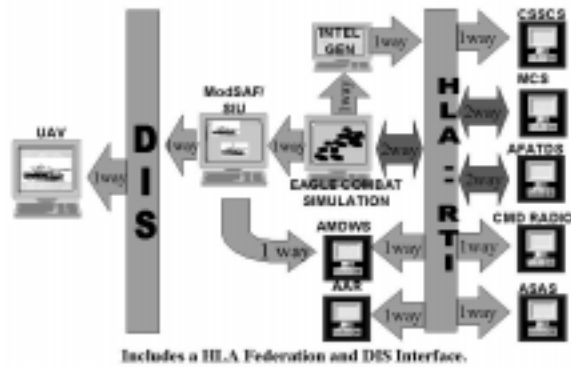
UAV

DIS

1way

ModSAF/ SIU

1way

INTEL GEN

1way

1way

EAGLE COMBAT SIMULATION

2way

HLA - RTI

1way

CSSCS

2way

MCS

2way

APATDS

1way

CMD RADIO

1 way

AMDWS

1way

AAR

1way

1way

ASAS

Includes a HLA Federation and DIS Interface.